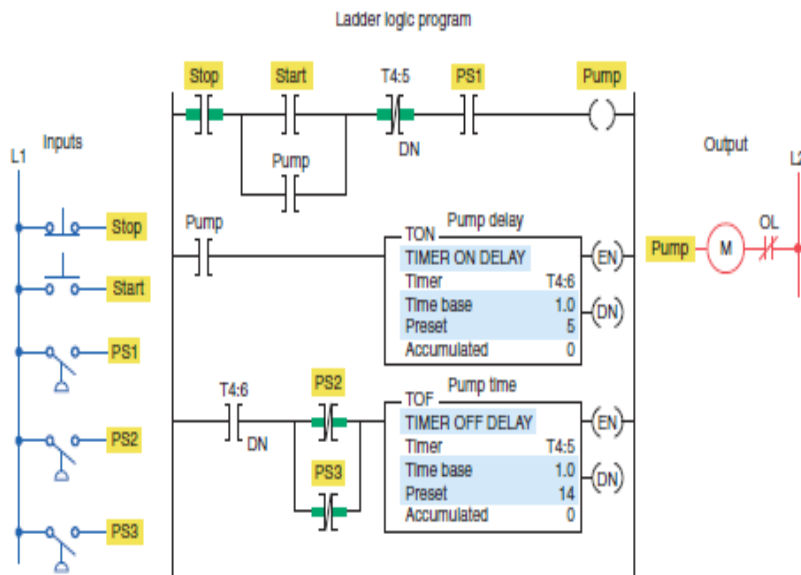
Ladder logic program

Inputs

L1

Stop

Start

PS1

PS2

PS3

Stop

Start

T4:5

PS1

Pump

DN

Pump

Pump

TON

Pump delay

TIMER ON DELAY

Timer T4:6

Time base 1.0

Preset 5

Accumulated 0

EN

DN

T4:6

DN

PS2

PS3

TOF

Pump time

TIMER OFF DELAY

Timer T4:5

Time base 1.0

Preset 14

Accumulated 0

EN

DN

Output

L2

Pump

M

OL